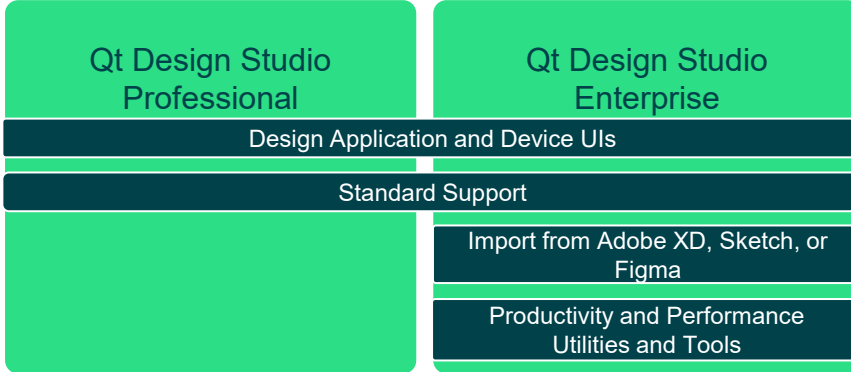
Qt Design Studio Professional

Qt Design Studio Enterprise

Design Application and Device UIs

Standard Support

Import from Adobe XD, Sketch, or Figma

Productivity and Performance Utilities and Tools